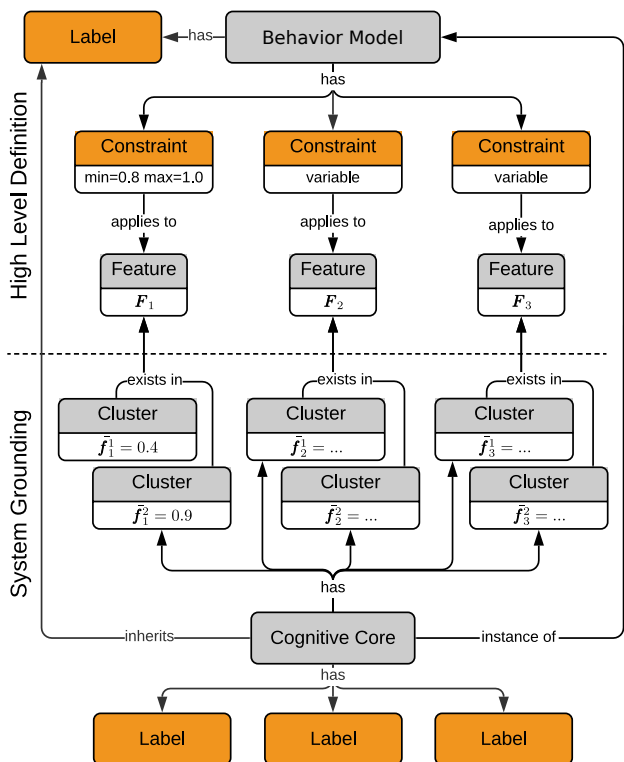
Label

has

Behavior Model

has

High Level Definition

Constraint

min=0.8 max=1.0

Constraint

variable

Constraint

variable

applies to

applies to

applies to

Feature

$\boldsymbol{F}_1$

Feature

$\boldsymbol{F}_2$

Feature

$\boldsymbol{F}_3$

System Grounding

exists in

exists in

exists in

Cluster

$\bar{\boldsymbol{f}}_1^1 = 0.4$

Cluster

$\bar{\boldsymbol{f}}_1^2 = 0.9$

Cluster

$\bar{\boldsymbol{f}}_2^1 = ...$

Cluster

$\bar{\boldsymbol{f}}_2^2 = ...$

Cluster

$\bar{\boldsymbol{f}}_3^1 = ...$

Cluster

$\bar{\boldsymbol{f}}_3^2 = ...$

has

inherits

Cognitive Core

instance of

has

Label

Label

Label